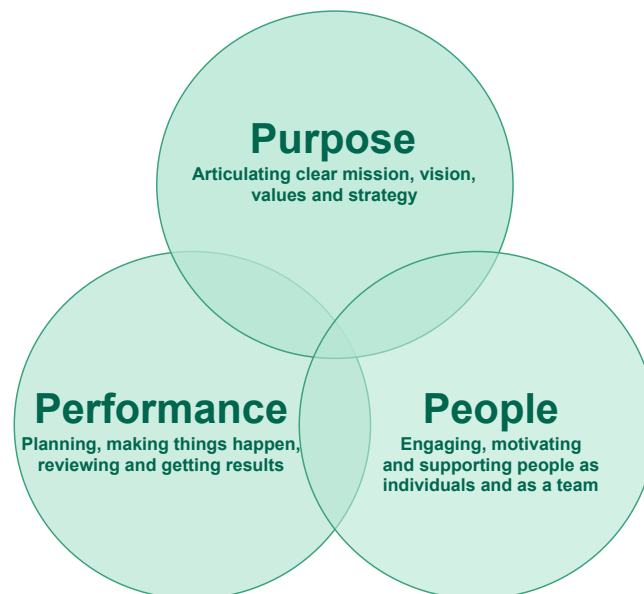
Purpose
Articulating clear mission, vision, values and strategy

Performance
Planning, making things happen, reviewing and getting results

People
Engaging, motivating and supporting people as individuals and as a team